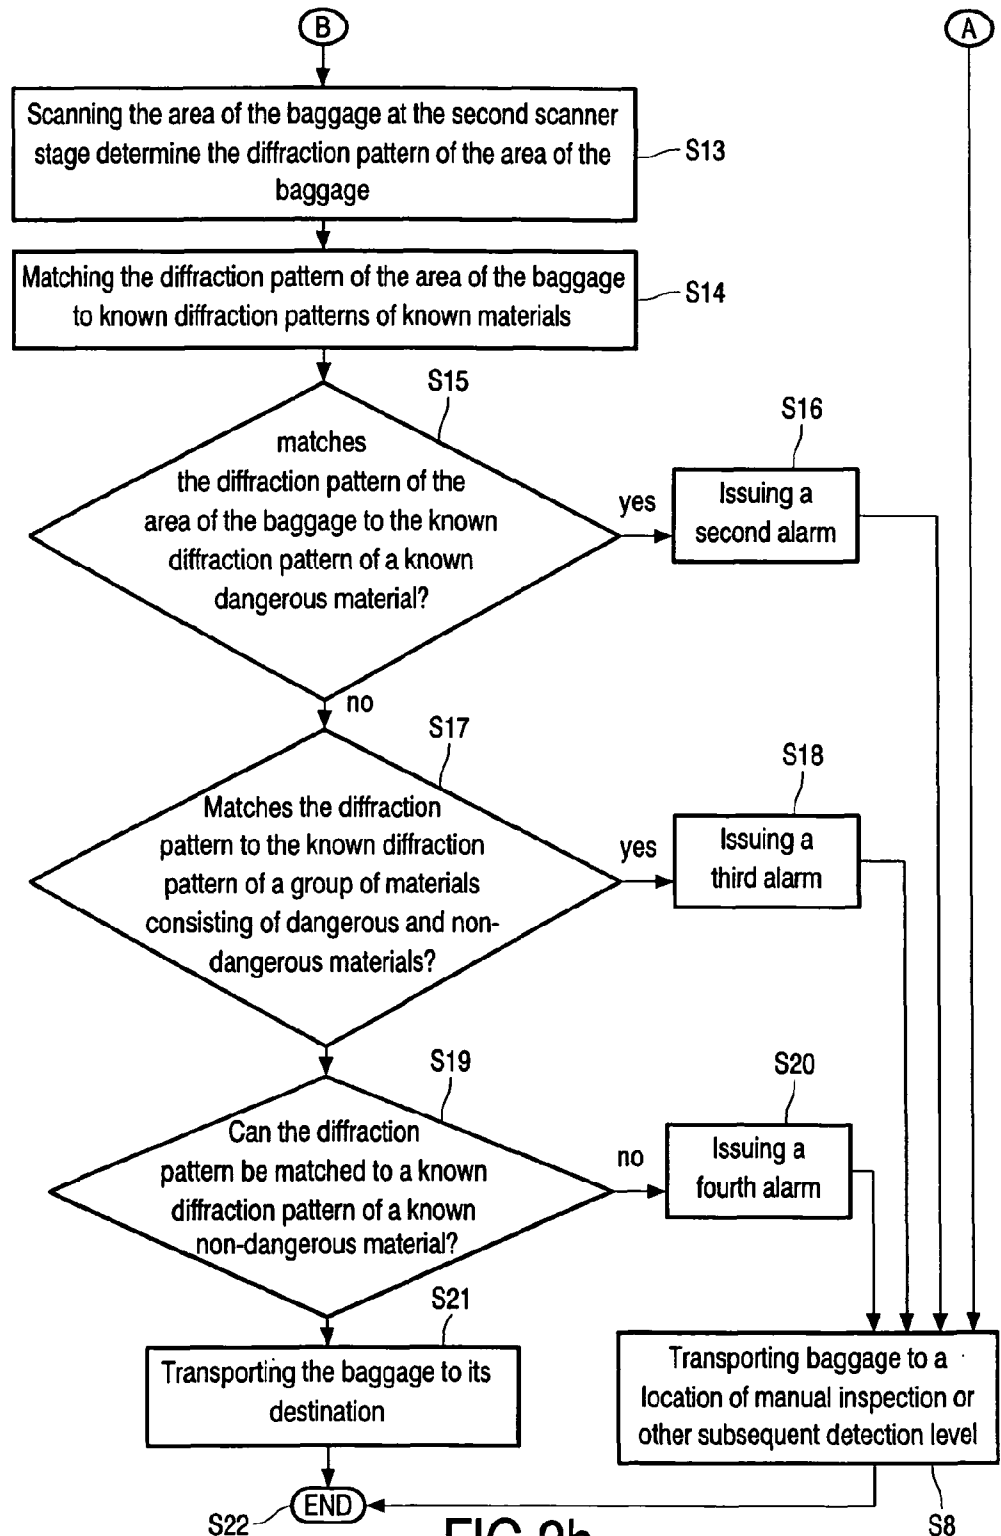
B

A

Scanning the area of the baggage at the second scanner stage determine the diffraction pattern of the area of the baggage

S13

Matching the diffraction pattern of the area of the baggage to known diffraction patterns of known materials

S14

S15

matches the diffraction pattern of the area of the baggage to the known diffraction pattern of a known dangerous material?

yes

S16

Issuing a second alarm

no

S17

Matches the diffraction pattern to the known diffraction pattern of a group of materials consisting of dangerous and non-dangerous materials?

yes

S18

Issuing a third alarm

S19

Can the diffraction pattern be matched to a known diffraction pattern of a known non-dangerous material?

no

S20

Issuing a fourth alarm

S21

Transporting the baggage to its destination

Transporting baggage to a location of manual inspection or other subsequent detection level

S22

END

S8

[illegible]